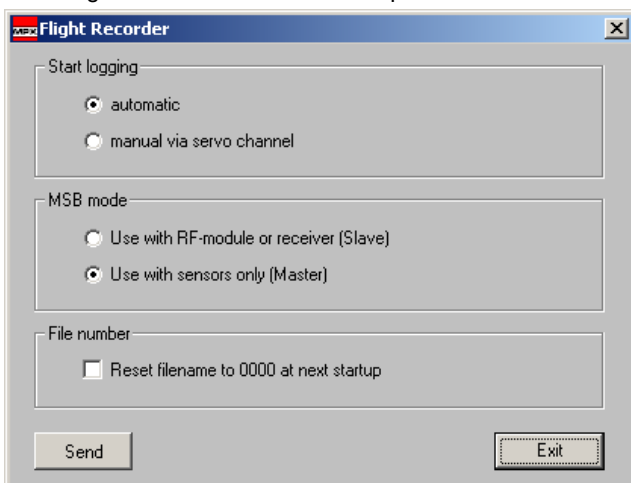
MPX Flight Recorder

Start logging

automatic

manual via servo channel

MSB mode

Use with RF-module or receiver (Slave)

Use with sensors only (Master)

File number

Reset filename to 0000 at next startup

Send

Exit